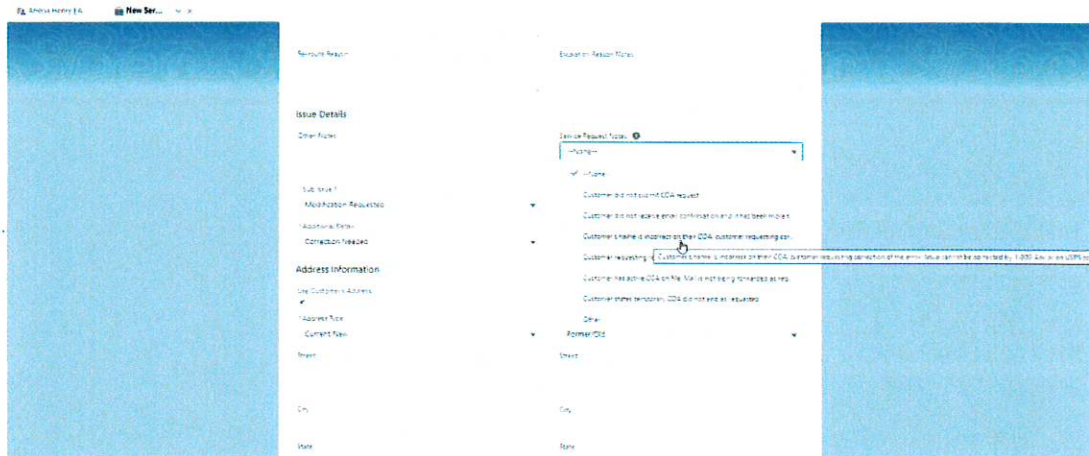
Andrea Henry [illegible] New Ser... ∨ ×

Reroute Reason

Exception Reason Notes

Issue Details

Other Notes

Service Request Notes

--None--

✓ --None--

Customer did not submit COA request

Customer did not receive email confirmation and it has been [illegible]

Customer's name is incorrect on their COA; customer requesting cor...

Customer requesting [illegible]

Customer's name is incorrect on their COA; customer requesting correction of the error. Issue can not be corrected by 1-800 Ask or via USPS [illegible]

Customer has active COA on file. Mail is not being forwarded as req...

Customer states temporary COA did not end as requested

Other

Sub Issue 1

Modification Requested

* Additional Details

Correction Needed

Address Information

Use Customer's Address

✓

* Address Type

Current/New

Former/Old

Street

Street

City

City

State

State